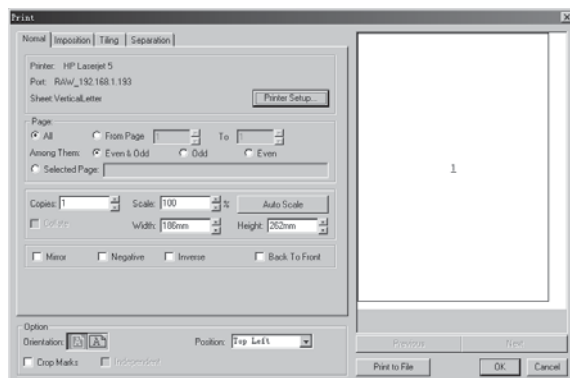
Print

Normal | Imposition | Tiling | Separation

Printer: HP Laserjet 5
Port: RAW_192.168.1.193
Sheet: VerticalLetter

Printer Setup...

Page
All
From Page 1
To 1
Among Them: Even & Odd
Odd
Even
Selected Page:

Copies: 1
Scale: 100 %
Auto Scale
Collate
Width: 186mm
Height: 262mm

Mirror
Negative
Inverse
Back To Front

Option
Orientation:
Position: Top Left
Crop Marks
Independent

1

Previous
Next

Print to File
OK
Cancel